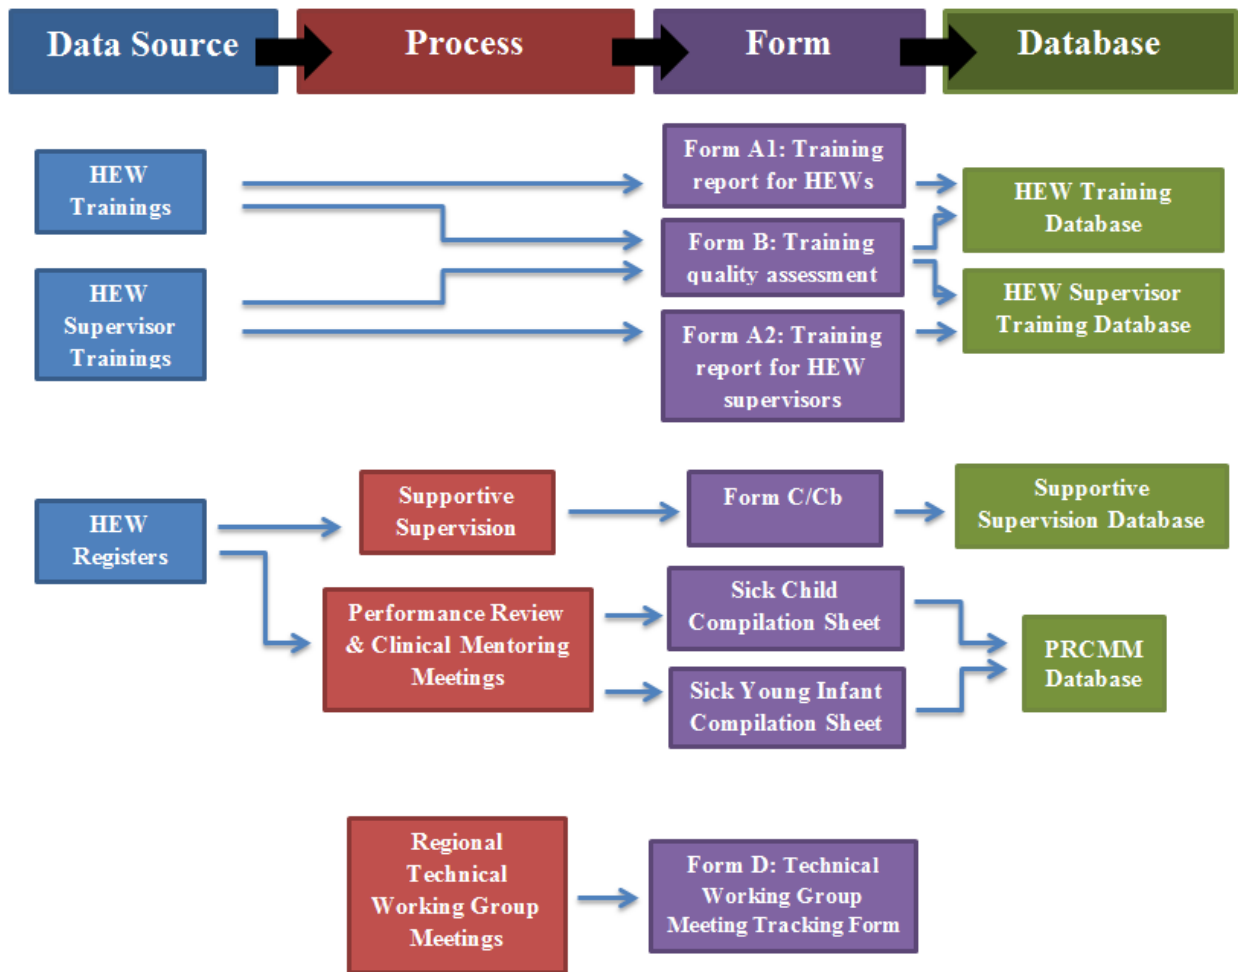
Data Source

Process

Form

Database

HEW Trainings

HEW Supervisor Trainings

Form A1: Training report for HEWs

Form B: Training quality assessment

Form A2: Training report for HEW supervisors

HEW Training Database

HEW Supervisor Training Database

HEW Registers

Supportive Supervision

Form C/Cb

Supportive Supervision Database

Performance Review & Clinical Mentoring Meetings

Sick Child Compilation Sheet

Sick Young Infant Compilation Sheet

PRCMM Database

Regional Technical Working Group Meetings

Form D: Technical Working Group Meeting Tracking Form